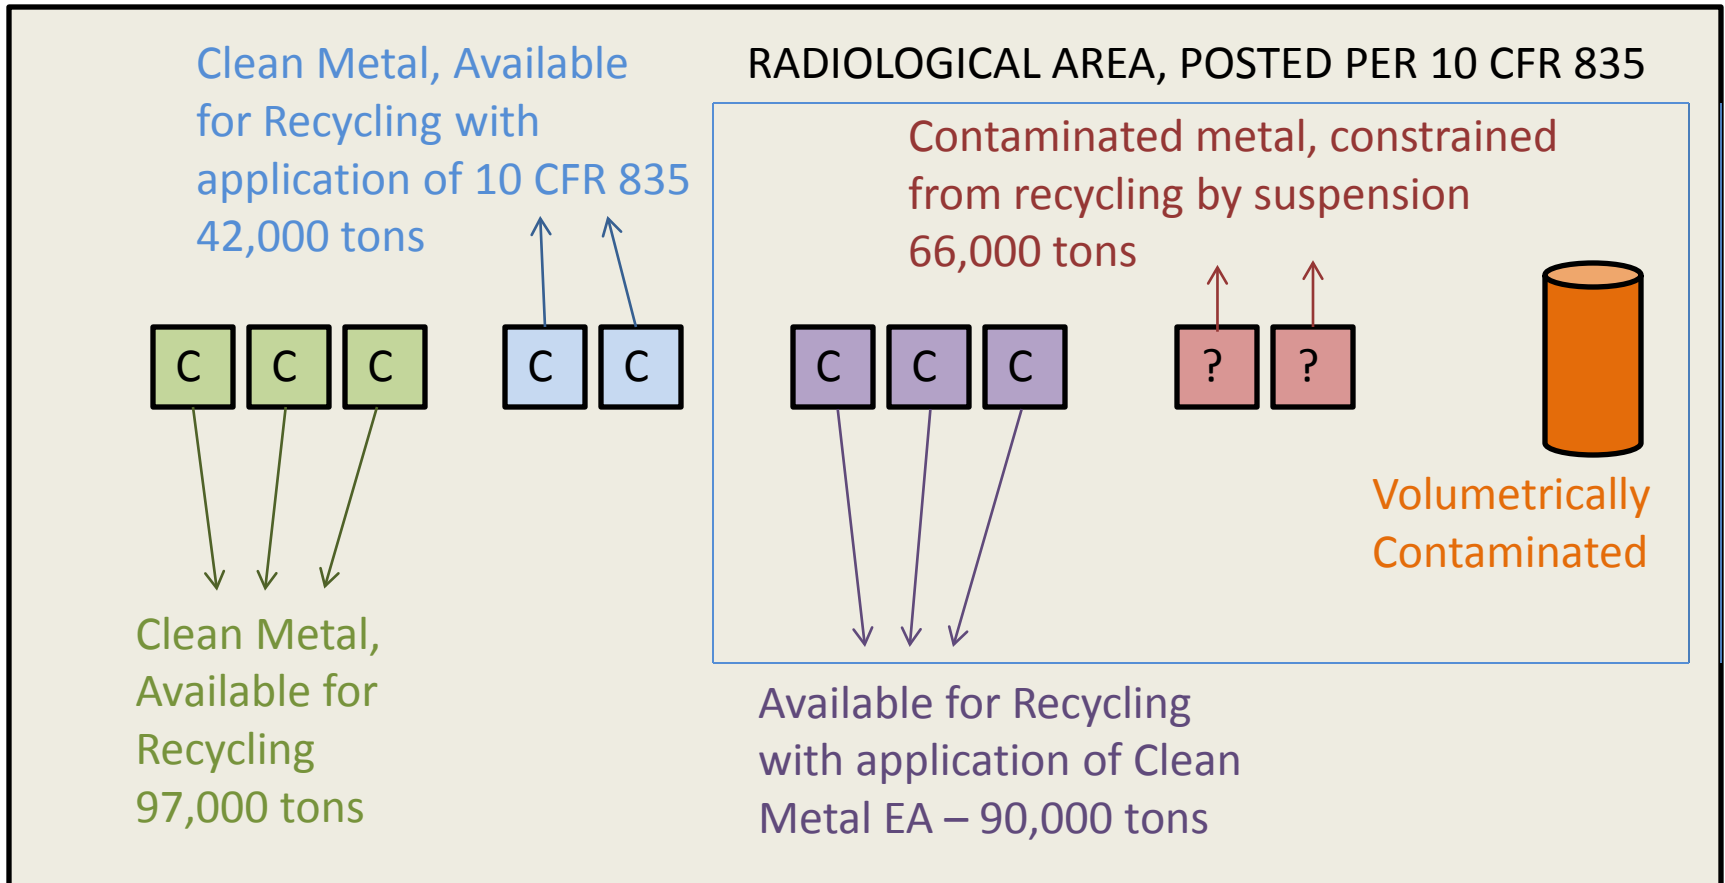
Clean Metal, Available for Recycling with application of 10 CFR 835 42,000 tons

RADIOLOGICAL AREA, POSTED PER 10 CFR 835

Contaminated metal, constrained from recycling by suspension 66,000 tons

C C C

C C

C C C

? ?

Volumetrically Contaminated

Clean Metal, Available for Recycling 97,000 tons

Available for Recycling with application of Clean Metal EA – 90,000 tons